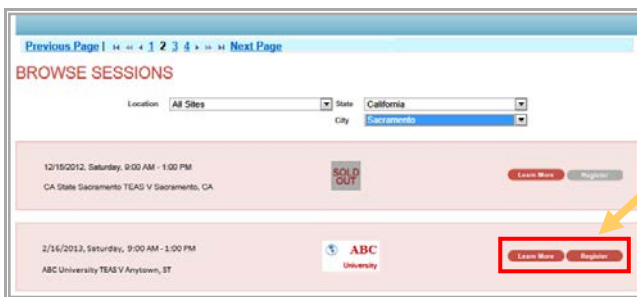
Previous Page | 1 2 3 4 Next Page

BROWSE SESSIONS

Location All Sites State California
City Sacramento

12/15/2012, Saturday, 9:00 AM - 1:00 PM
CA State Sacramento TEAS V Sacramento, CA

SOLD OUT

Learn More Register

2/16/2013, Saturday, 9:00 AM - 1:00 PM
ABC University TEAS V Anytown, ST

ABC University

Learn More Register